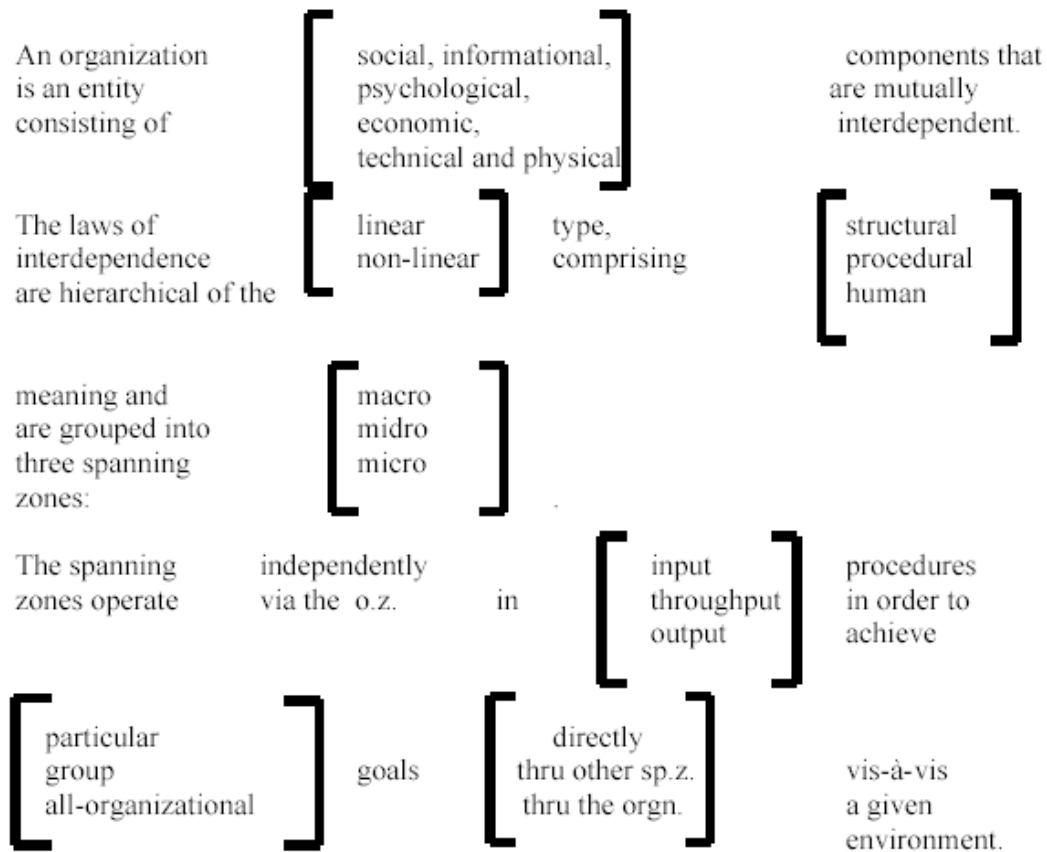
An organization is an entity consisting of

social, informational,
psychological,
economic,
technical and physical

components that are mutually interdependent.

The laws of interdependence are hierarchical of the

linear
non-linear

type, comprising

structural
procedural
human

meaning and are grouped into three spanning zones:

macro
midro
micro

.

The spanning zones operate

independently
via the o.z.

in

input
throughput
output

procedures in order to achieve

particular
group
all-organizational

goals

directly
thru other sp.z.
thru the orgn.

vis-à-vis a given environment.